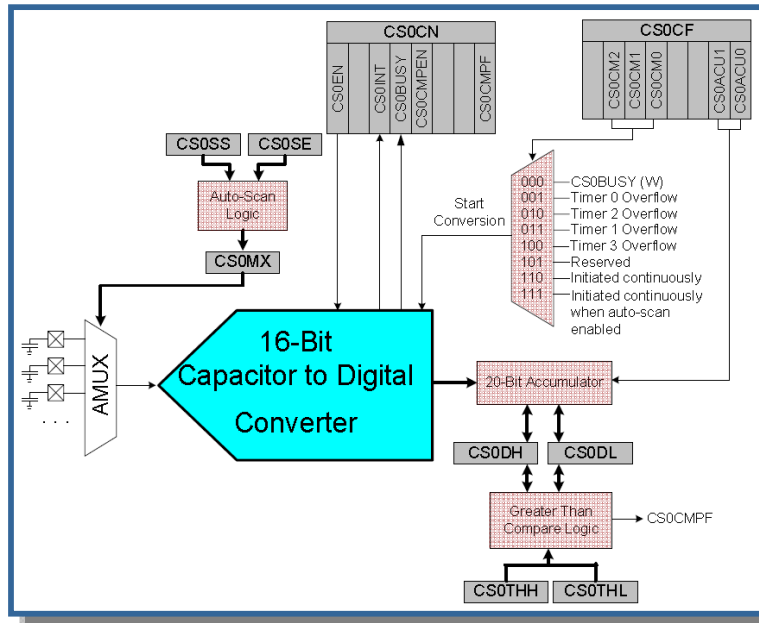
CS0CN

CS0EN

CS0INT

CS0BUSY

CS0CMPEN

CS0CMPF

CS0CF

CS0CM2

CS0CM1

CS0CM0

CS0ACU1

CS0ACU0

CS0SS

CS0SE

Auto-Scan Logic

CS0MX

Start Conversion

000 CS0BUSY (W)
001 Timer 0 Overflow
010 Timer 2 Overflow
011 Timer 1 Overflow
100 Timer 3 Overflow
101 Reserved
110 Initiated continuously
111 Initiated continuously when auto-scan enabled

AMUX

. . .

16-Bit Capacitor to Digital Converter

20-Bit Accumulator

CS0DH

CS0DL

Greater Than Compare Logic

CS0CMPF

CS0THH

CS0THL